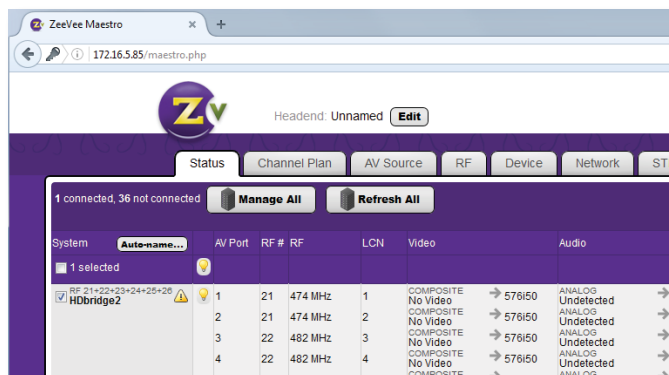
ZeeVee Maestro ×

172.16.5.85/maestro.php

Zv

Headend: Unnamed Edit

Status | Channel Plan | AV Source | RF | Device | Network | ST

1 connected, 36 not connected Manage All Refresh All

| System Auto-name... | | AV Port | RF # | RF | LCN | Video | | Audio |
|---|---|---|---|---|---|---|---|---|
| 1 selected | | | | | | | | |
| RF 21+22+23+24+25+26 HDbridge2 | | 1 | 21 | 474 MHz | 1 | COMPOSITE No Video | 576i50 | ANALOG Undetected |
| | | 2 | 21 | 474 MHz | 2 | COMPOSITE No Video | 576i50 | ANALOG Undetected |
| | | 3 | 22 | 482 MHz | 3 | COMPOSITE No Video | 576i50 | ANALOG Undetected |
| | | 4 | 22 | 482 MHz | 4 | COMPOSITE No Video | 576i50 | ANALOG Undetected |
| | | | | | | COMPOSITE | | ANALOG |